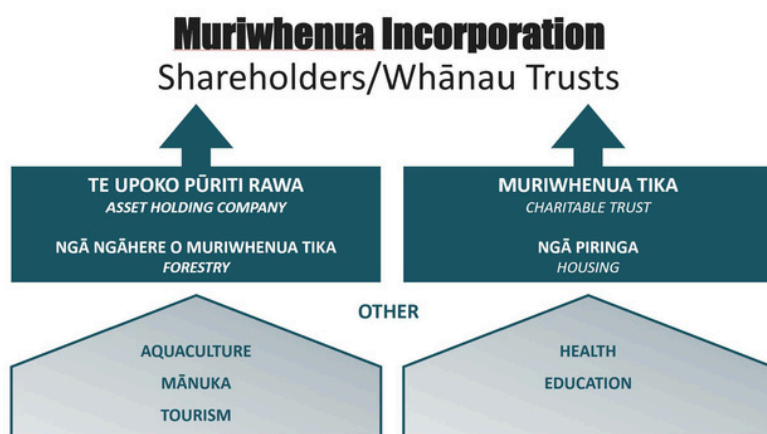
Muriwhenua Incorporation
Shareholders/Whānau Trusts

TE UPOKO PŪRITI RAWA
ASSET HOLDING COMPANY

NGĀ NGĀHERE O MURIWHENUA TIKA
FORESTRY

MURIWHENUA TIKA
CHARITABLE TRUST

NGĀ PIRINGA
HOUSING

OTHER

AQUACULTURE
MĀNUKA
TOURISM

HEALTH
EDUCATION